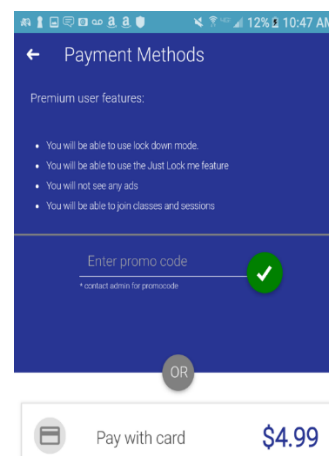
12% 10:47 AM

Payment Methods

Premium user features:

- You will be able to use lock down mode.
- You will be able to use the Just Lock me feature
- You will not see any ads
- You will be able to join classes and sessions

Enter promo code

* contact admin for promocode

OR

Pay with card $4.99